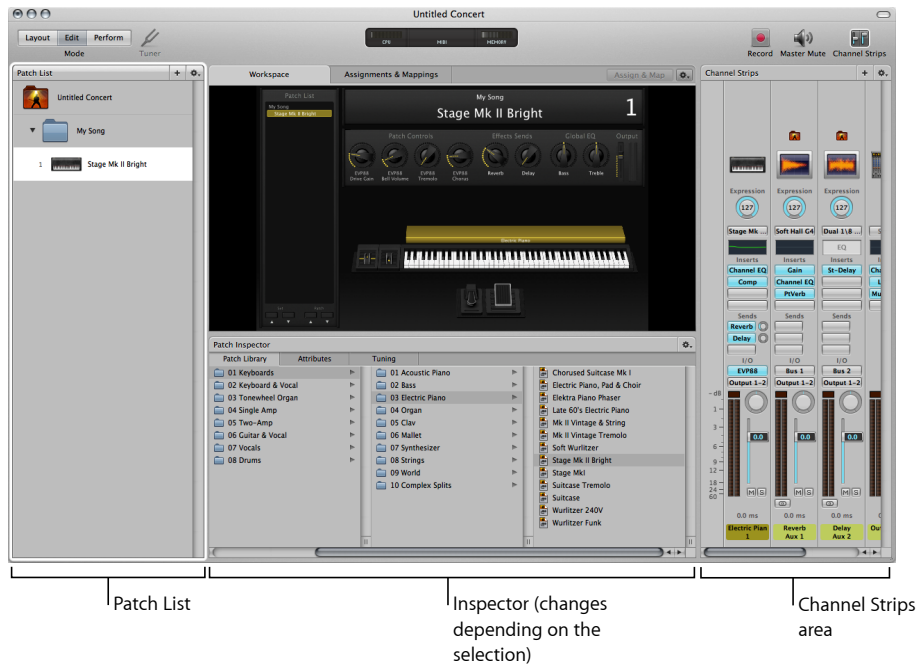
Untitled Concert

Layout Edit Perform
Mode
Tuner

CPU MIDI HD/DISK

Record Master Mute Channel Strips

Patch List
Untitled Concert
My Song
1 Stage Mk II Bright

Workspace Assignments & Mappings Assign & Map

Patch List
My Song
Stage Mk II Bright

My Song
Stage Mk II Bright
1

Patch Controls Effects Sends Global EQ Output
EVP88 Drive Gain EVP88 Bell Volume EVP88 Tremolo EVP88 Chorus Reverb Delay Bass Treble

Electric Piano

Channel Strips
Expression 127 Expression 127 Expression 127
Stage Mk ... Soft Hall G4 Dual 1\8 ...
EQ
Inserts Inserts Inserts
Channel EQ Gain St-Delay
Comp Channel EQ
PtVerb
Sends Sends Sends
Reverb
Delay
I/O I/O I/O
EVP88 Bus 1 Bus 2
Output 1-2 Output 1-2 Output 1-2
dB
0.0
1
3
6
9
12
18
24
30
60
M S M S
0.0 ms 0.0 ms 0.0 ms
Electric Pian 1 Reverb Aux 1 Delay Aux 2

Patch Inspector
Patch Library Attributes Tuning
01 Keyboards
02 Keyboard & Vocal
03 Tonewheel Organ
04 Single Amp
05 Two-Amp
06 Guitar & Vocal
07 Vocals
08 Drums

01 Acoustic Piano
02 Bass
03 Electric Piano
04 Organ
05 Clav
06 Mallet
07 Synthesizer
08 Strings
09 World
10 Complex Splits

Chorused Suitcase Mk I
Electric Piano, Pad & Choir
Elektra Piano Phaser
Late 60's Electric Piano
Mk II Vintage & String
Mk II Vintage Tremolo
Soft Wurlitzer
Stage Mk II Bright
Stage MkI
Suitcase Tremolo
Suitcase
Wurlitzer 240V
Wurlitzer Funk

Patch List

Inspector (changes depending on the selection)

Channel Strips area